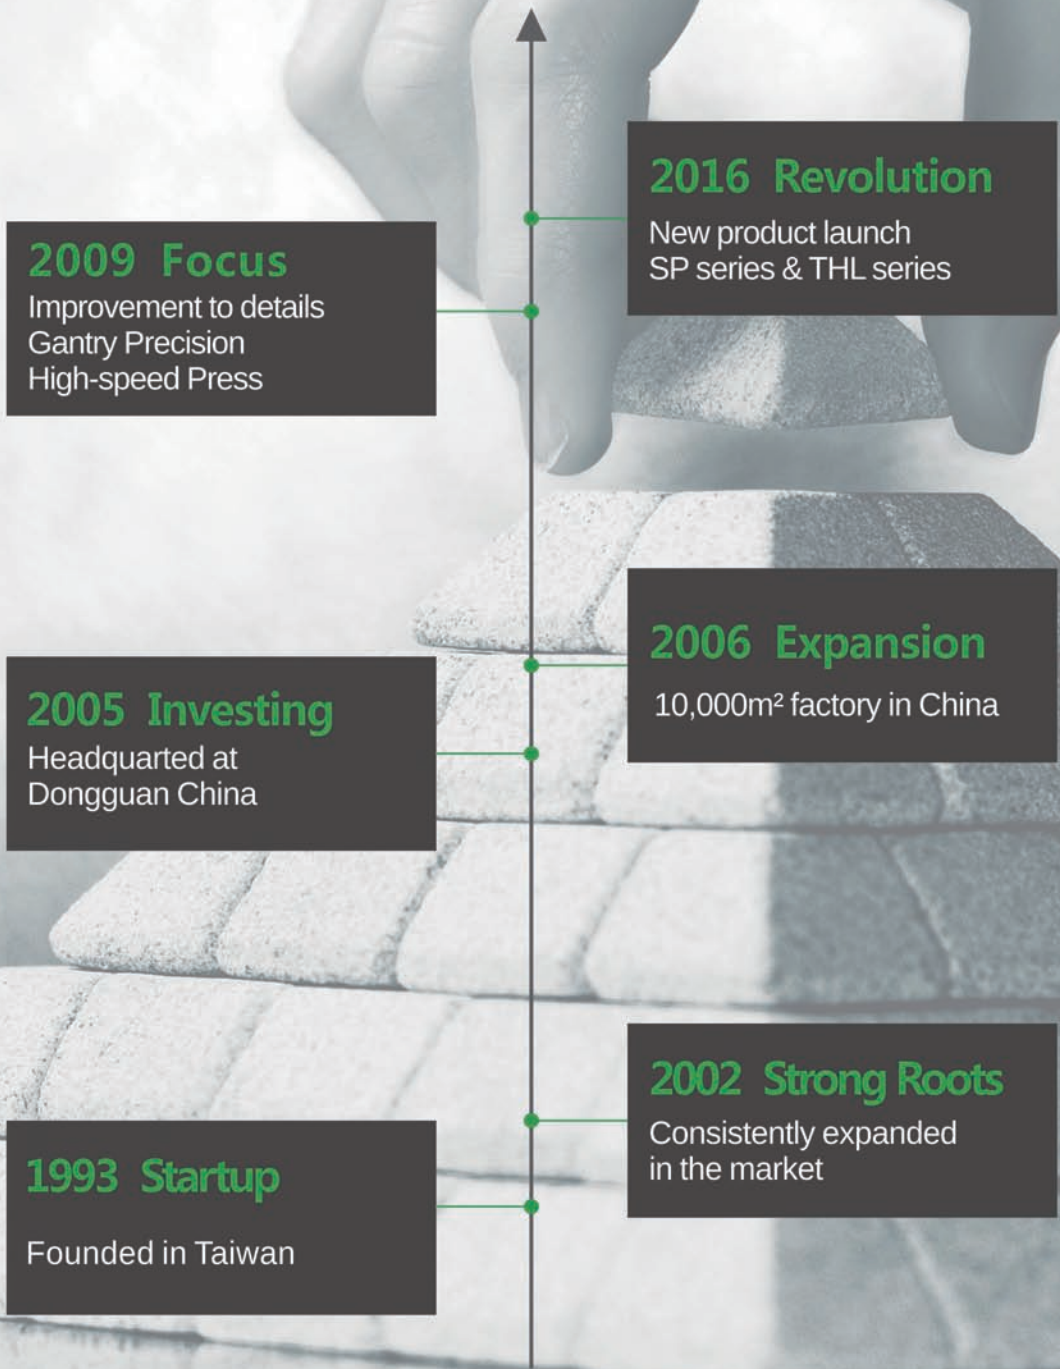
2016 Revolution
New product launch
SP series & THL series

2009 Focus
Improvement to details
Gantry Precision
High-speed Press

2006 Expansion
10,000m² factory in China

2005 Investing
Headquarted at
Dongguan China

2002 Strong Roots
Consistently expanded
in the market

1993 Startup
Founded in Taiwan